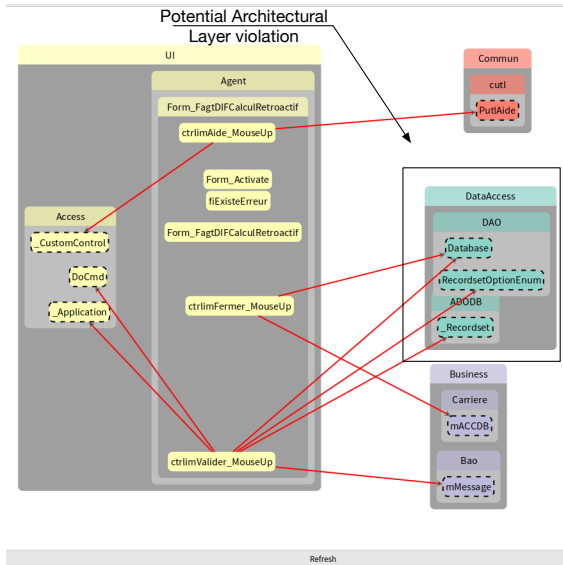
Potential Architectural Layer violation

UI

Agent

Form_FagtDIFCalculRetroactif

ctrlimAide_MouseUp

Form_Activate

fiExisteErreur

Form_FagtDIFCalculRetroactif

ctrlimFermer_MouseUp

ctrlimValider_MouseUp

Access

_CustomControl

DoCmd

_Application

Commun

cutl

PutlAide

DataAccess

DAO

Database

RecordsetOptionEnum

ADODB

_Recordset

Business

Carriere

mACCDB

Bao

mMessage

Refresh